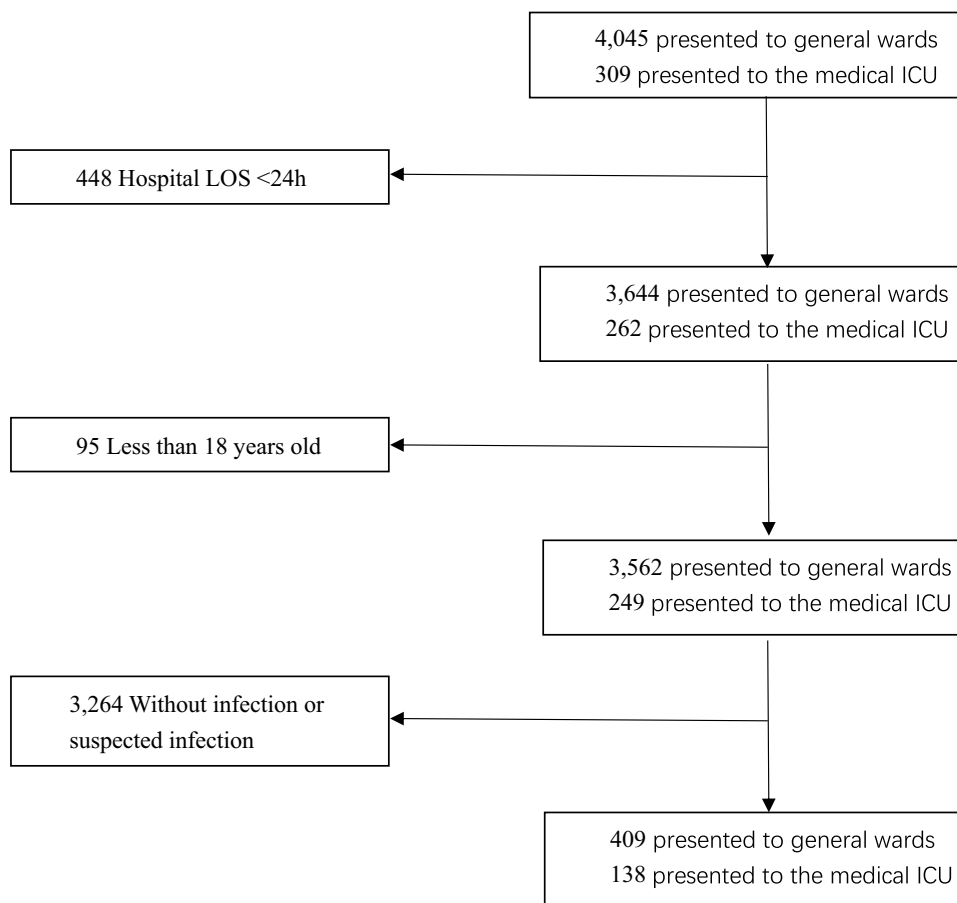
4,045 presented to general wards
309 presented to the medical ICU

448 Hospital LOS <24h

3,644 presented to general wards
262 presented to the medical ICU

95 Less than 18 years old

3,562 presented to general wards
249 presented to the medical ICU

3,264 Without infection or suspected infection

409 presented to general wards
138 presented to the medical ICU